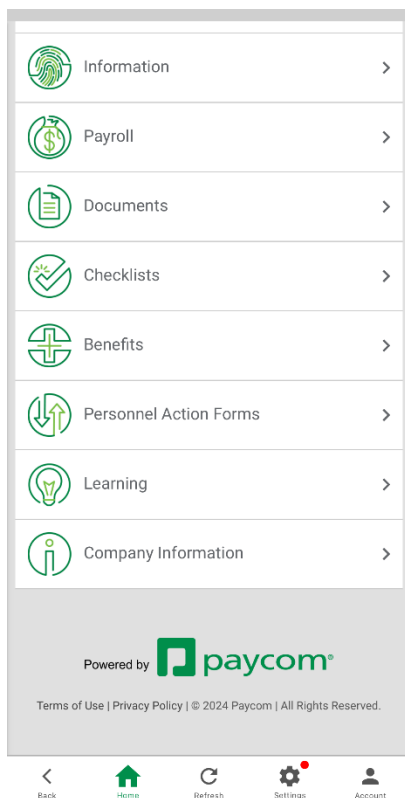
Information

Payroll

Documents

Checklists

Benefits

Personnel Action Forms

Learning

Company Information

Powered by paycom®

Terms of Use | Privacy Policy | © 2024 Paycom | All Rights Reserved.

Back
Home
Refresh
Settings
Account